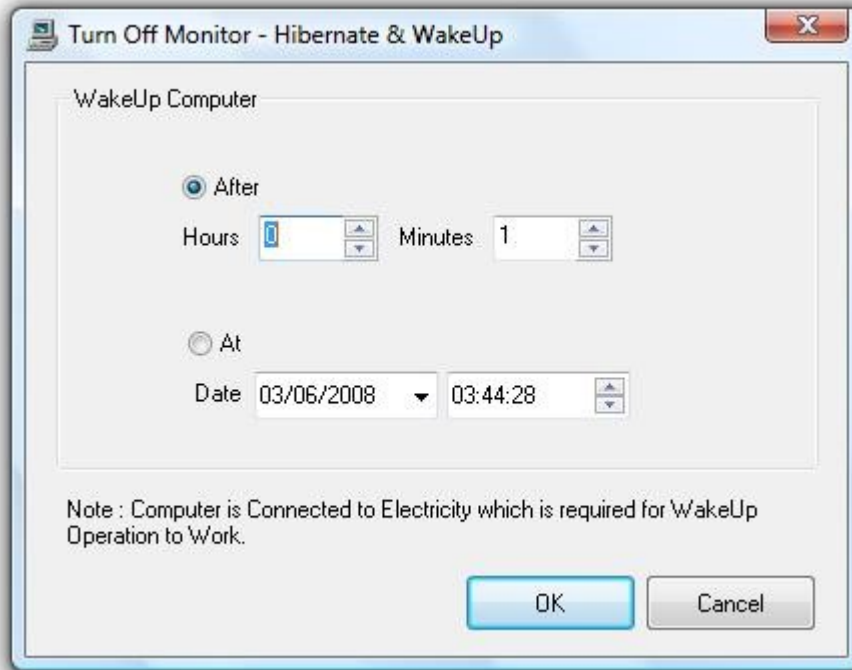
Turn Off Monitor - Hibernate & WakeUp

WakeUp Computer

After

Hours 0 Minutes 1

At

Date 03/06/2008 03:44:28

Note : Computer is Connected to Electricity which is required for WakeUp Operation to Work.

OK Cancel